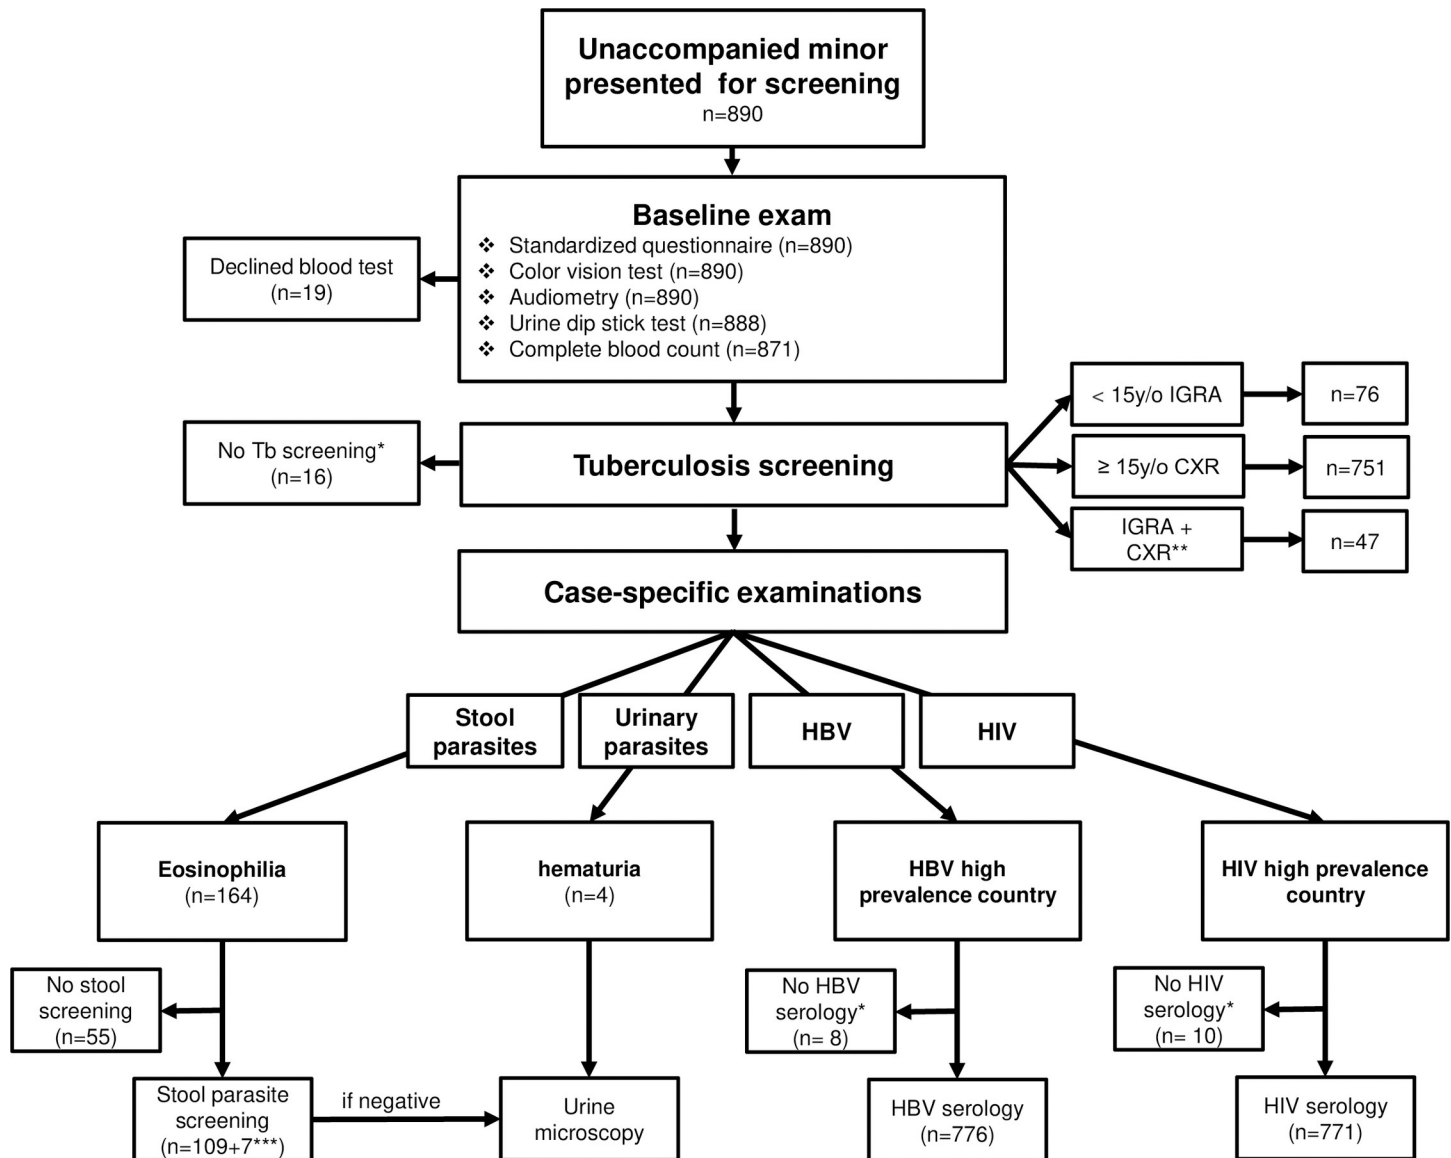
Unaccompanied minor presented for screening
n=890

Baseline exam
❖ Standardized questionnaire (n=890)
❖ Color vision test (n=890)
❖ Audiometry (n=890)
❖ Urine dip stick test (n=888)
❖ Complete blood count (n=871)

Declined blood test
(n=19)

No Tb screening*
(n=16)

Tuberculosis screening

< 15y/o IGRA

n=76

≥ 15y/o CXR

n=751

IGRA + CXR**

n=47

Case-specific examinations

Stool parasites

Urinary parasites

HBV

HIV

Eosinophilia
(n=164)

hematuria
(n=4)

HBV high prevalence country

HIV high prevalence country

No stool screening
(n=55)

No HBV serology*
(n= 8)

No HIV serology*
(n= 10)

Stool parasite screening
(n=109+7***)

if negative

Urine microscopy

HBV serology
(n=776)

HIV serology
(n=771)